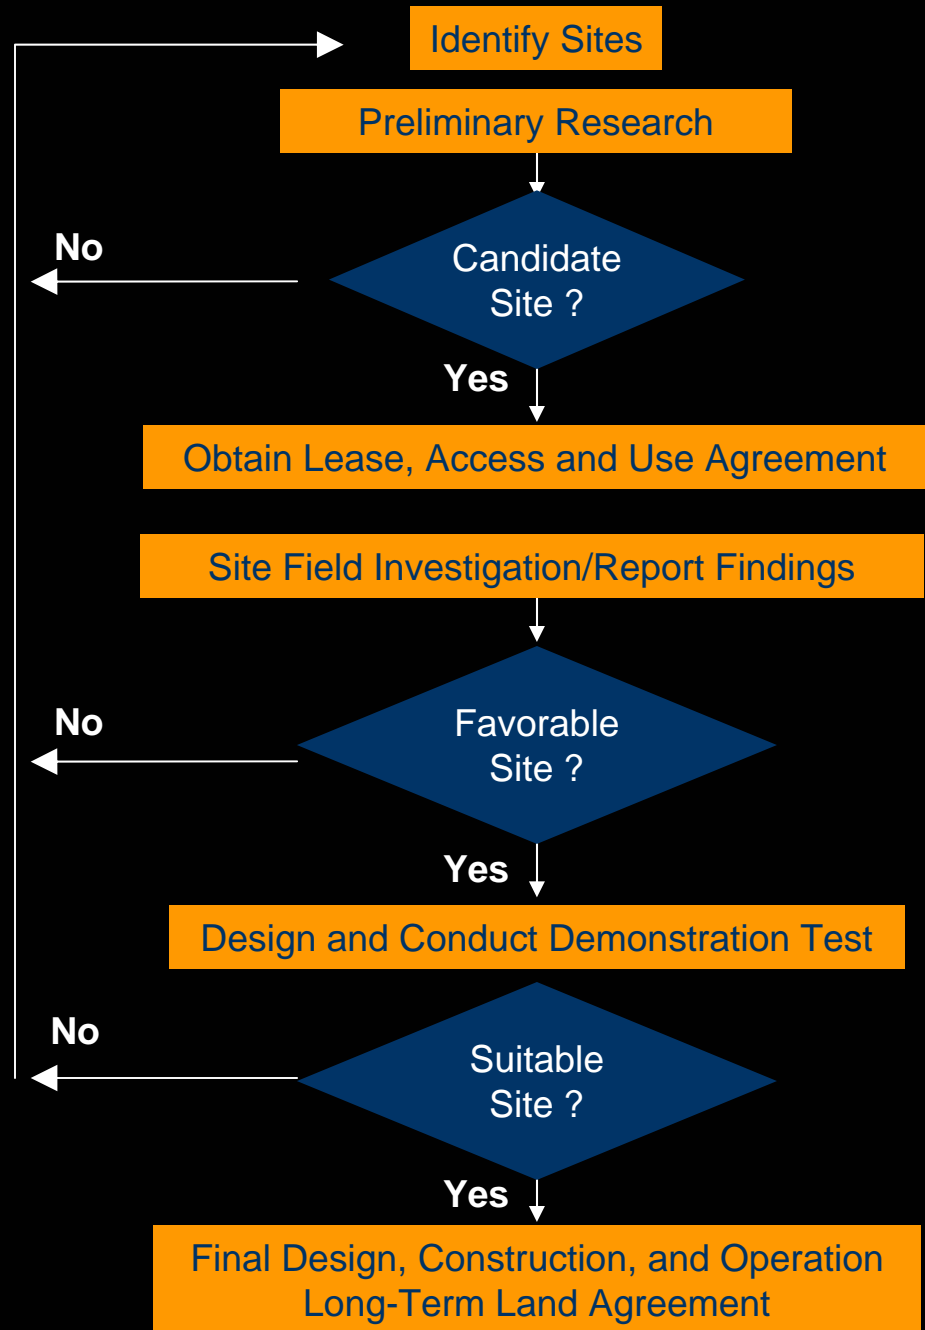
Identify Sites

Preliminary Research

No

Candidate Site ?

Yes

Obtain Lease, Access and Use Agreement

Site Field Investigation/Report Findings

No

Favorable Site ?

Yes

Design and Conduct Demonstration Test

No

Suitable Site ?

Yes

Final Design, Construction, and Operation
Long-Term Land Agreement